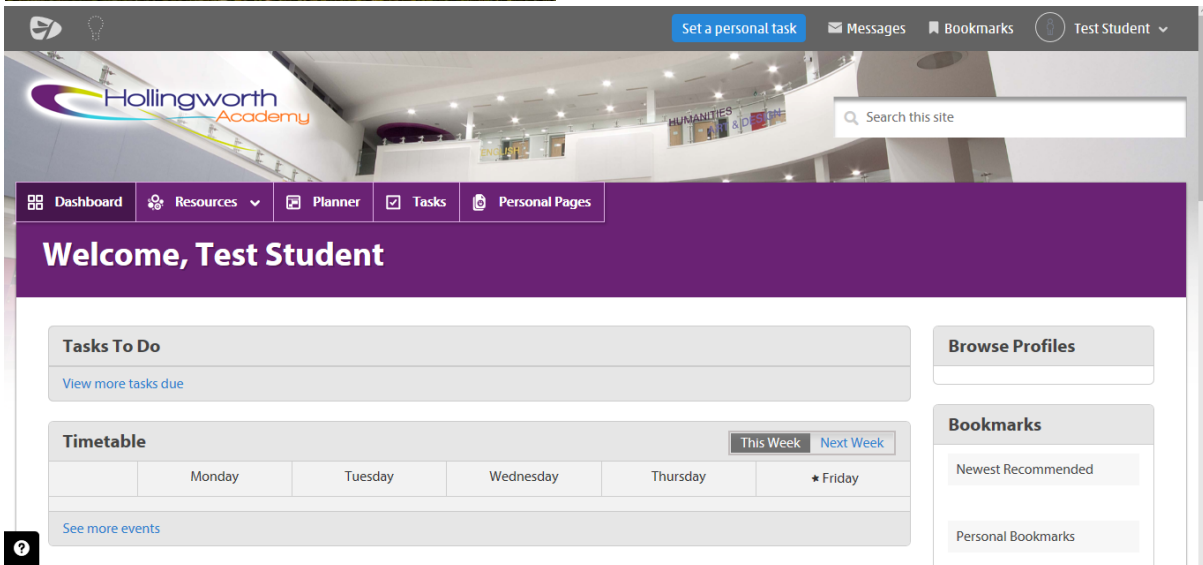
Set a personal task Messages Bookmarks Test Student

Hollingworth Academy

Search this site

HUMANITIES

ENGLISH

Dashboard Resources Planner Tasks Personal Pages

Welcome, Test Student

Tasks To Do

View more tasks due

Timetable

This Week Next Week

| | Monday | Tuesday | Wednesday | Thursday | ★ Friday |
|---|---|---|---|---|---|

See more events

Browse Profiles

Bookmarks

Newest Recommended

Personal Bookmarks